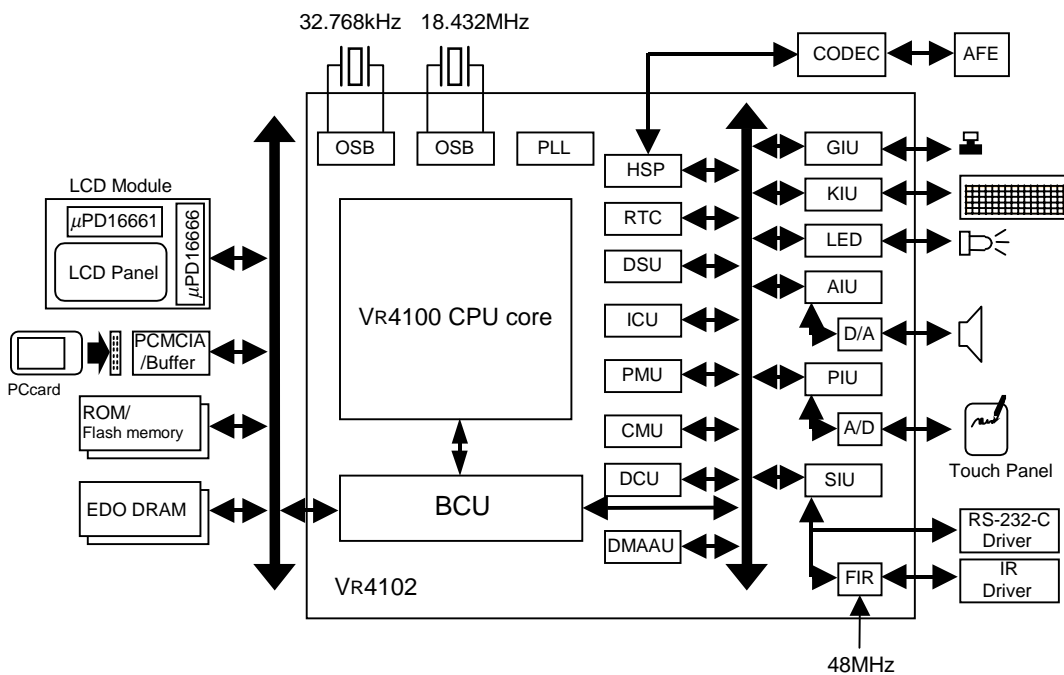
32.768kHz 18.432MHz

CODEC AFE

OSB OSB PLL

HSP GIU

LCD Module

$\mu$PD16661

LCD Panel

$\mu$PD16666

RTC KIU

DSU LED

VR4100 CPU core

AIU

ICU D/A

PCMCIA /Buffer

PCcard

PMU PIU

ROM/ Flash memory

CMU A/D

Touch Panel

DCU SIU

EDO DRAM

BCU

RS-232-C Driver

DMAAU

VR4102

FIR

IR Driver

48MHz